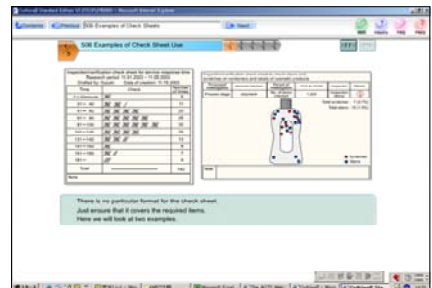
Contents Previous 506 Examples of Check Sheets Next

506 Examples of Check Sheet Use

There is no particular format for the check sheet.
Just ensure that it covers the required items.
Here we will look at two examples.